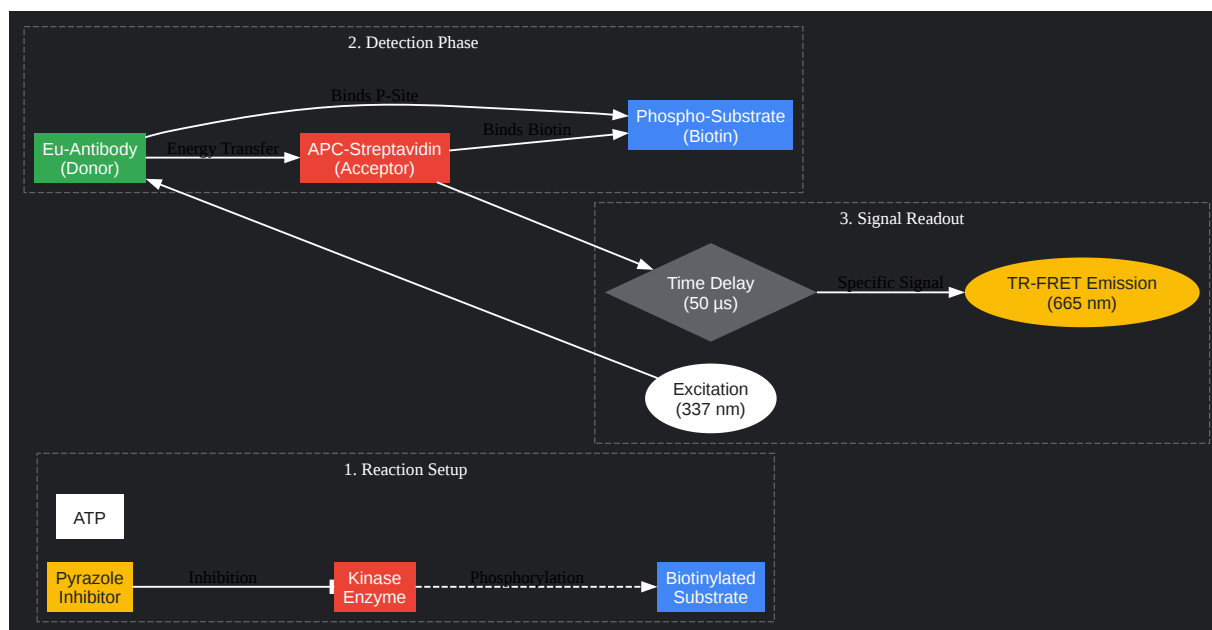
2. Detection Phase

Binds P-Site

Eu-Antibody (Donor)

Energy Transfer

APC-Streptavidin (Acceptor)

Binds Biotin

Phospho-Substrate (Biotin)

3. Signal Readout

Time Delay (50 µs)

Specific Signal

TR-FRET Emission (665 nm)

Excitation (337 nm)

1. Reaction Setup

ATP

Pyrazole Inhibitor

Inhibition

Kinase Enzyme

Phosphorylation

Biotinylated Substrate